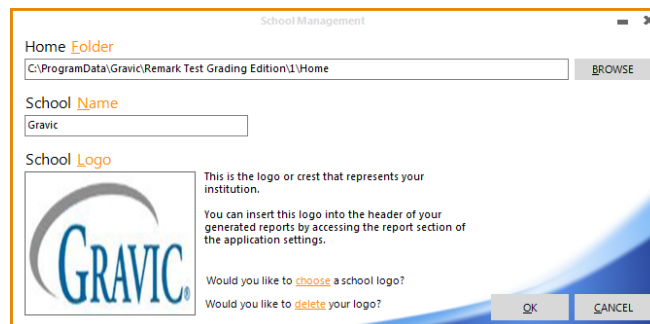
School Management

Home Folder

C:\ProgramData\Gravic\Remark Test Grading Edition\1\Home

BROWSE

School Name

Gravic

School Logo

GRAVIC®

This is the logo or crest that represents your institution.

You can insert this logo into the header of your generated reports by accessing the report section of the application settings.

Would you like to choose a school logo?

Would you like to delete your logo?

OK

CANCEL